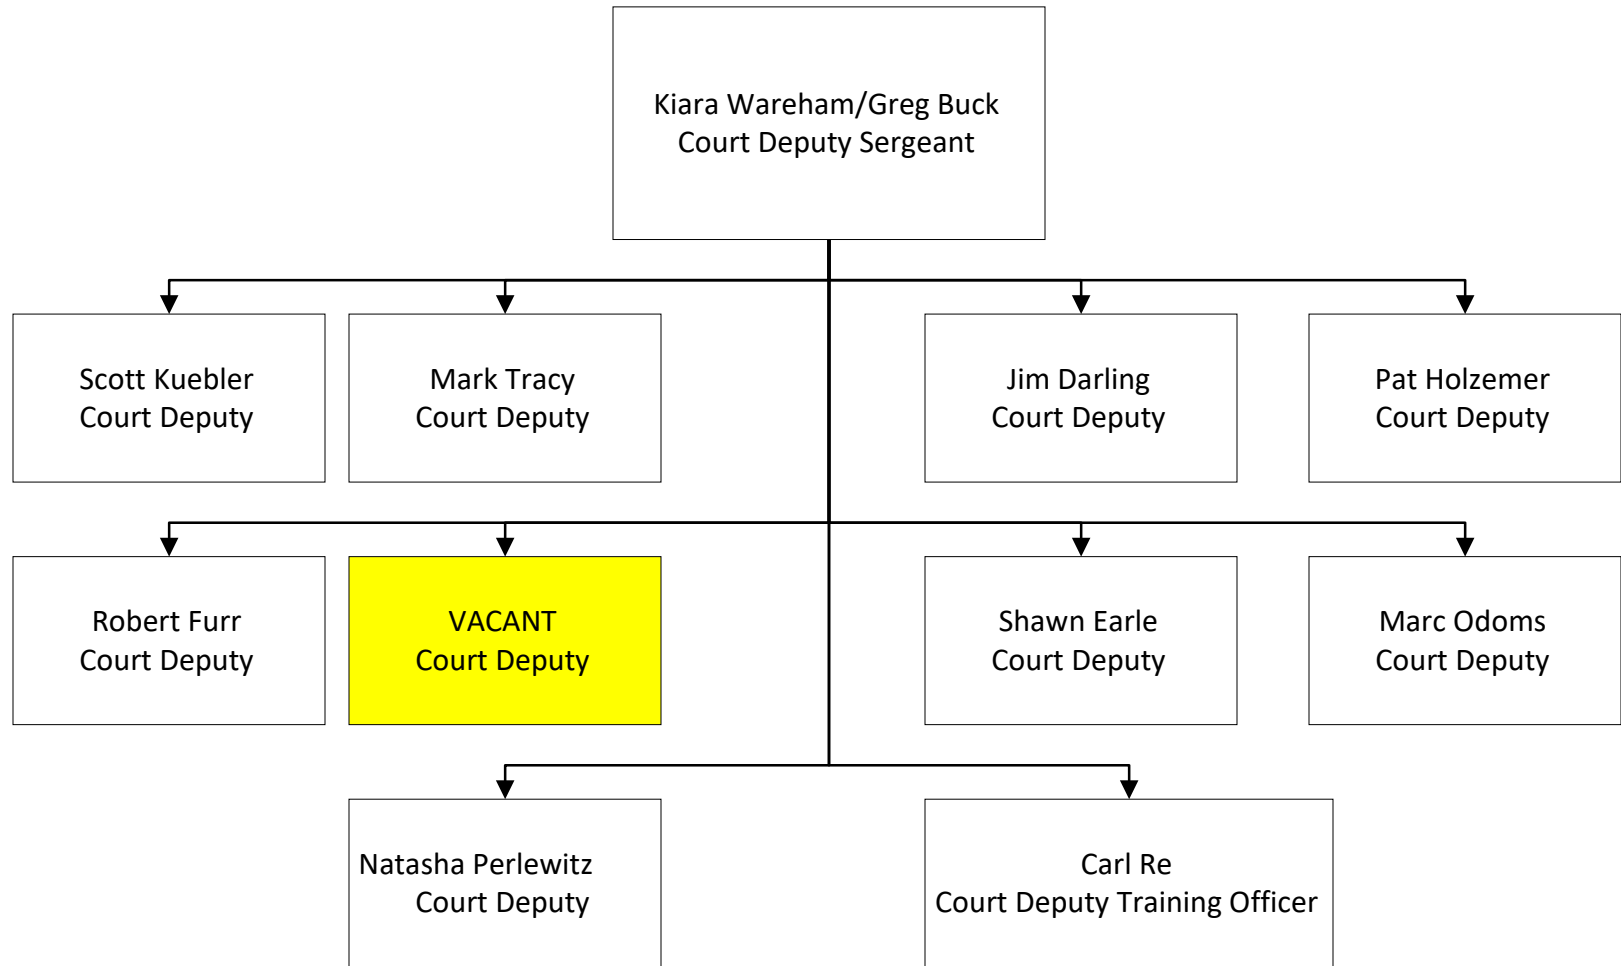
Kiara Wareham/Greg Buck
Court Deputy Sergeant

Scott Kuebler
Court Deputy

Mark Tracy
Court Deputy

Jim Darling
Court Deputy

Pat Holzemer
Court Deputy

Robert Furr
Court Deputy

VACANT
Court Deputy

Shawn Earle
Court Deputy

Marc Odoms
Court Deputy

Natasha Perlewitz
Court Deputy

Carl Re
Court Deputy Training Officer